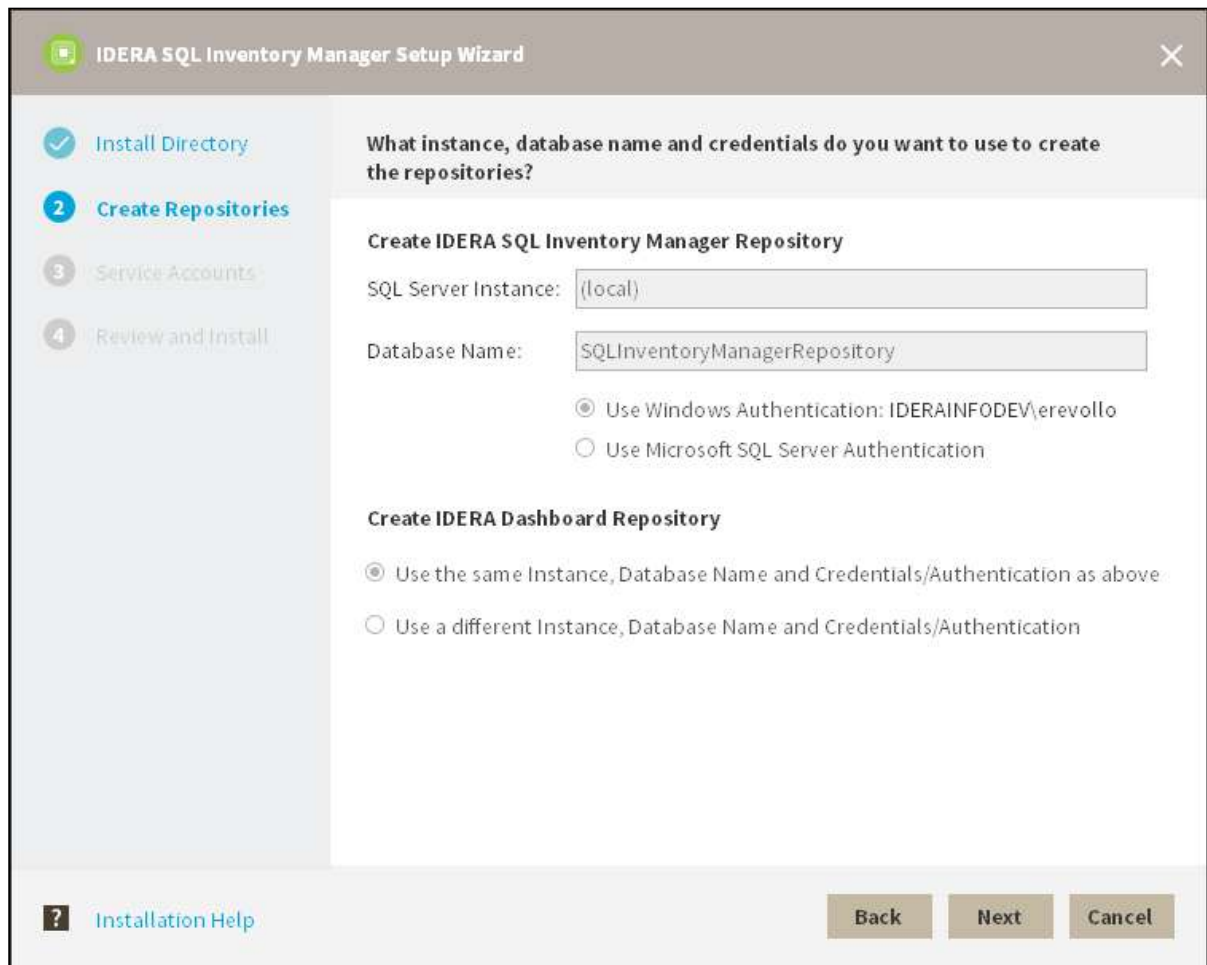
IDERA SQL Inventory Manager Setup Wizard

Install Directory

2 Create Repositories

3 Service Accounts

4 Review and Install

What instance, database name and credentials do you want to use to create the repositories?

Create IDERA SQL Inventory Manager Repository

SQL Server Instance: (local)

Database Name: SQLInventoryManagerRepository

Use Windows Authentication: IDERAINFODEV\erevollo

Use Microsoft SQL Server Authentication

Create IDERA Dashboard Repository

Use the same Instance, Database Name and Credentials/Authentication as above

Use a different Instance, Database Name and Credentials/Authentication

? Installation Help

Back Next Cancel